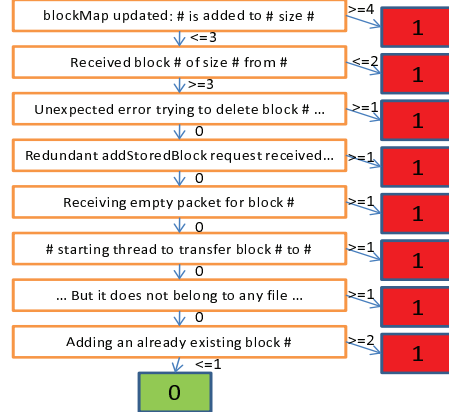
blockMap updated: # is added to # size #

>=4

1

<=3

Received block # of size # from #

<=2

1

>=3

Unexpected error trying to delete block # ...

>=1

1

0

Redundant addStoredBlock request received...

>=1

1

0

Receiving empty packet for block #

>=1

1

0

# starting thread to transfer block # to #

>=1

1

0

... But it does not belong to any file ...

>=1

1

0

Adding an already existing block #

>=2

1

<=1

0